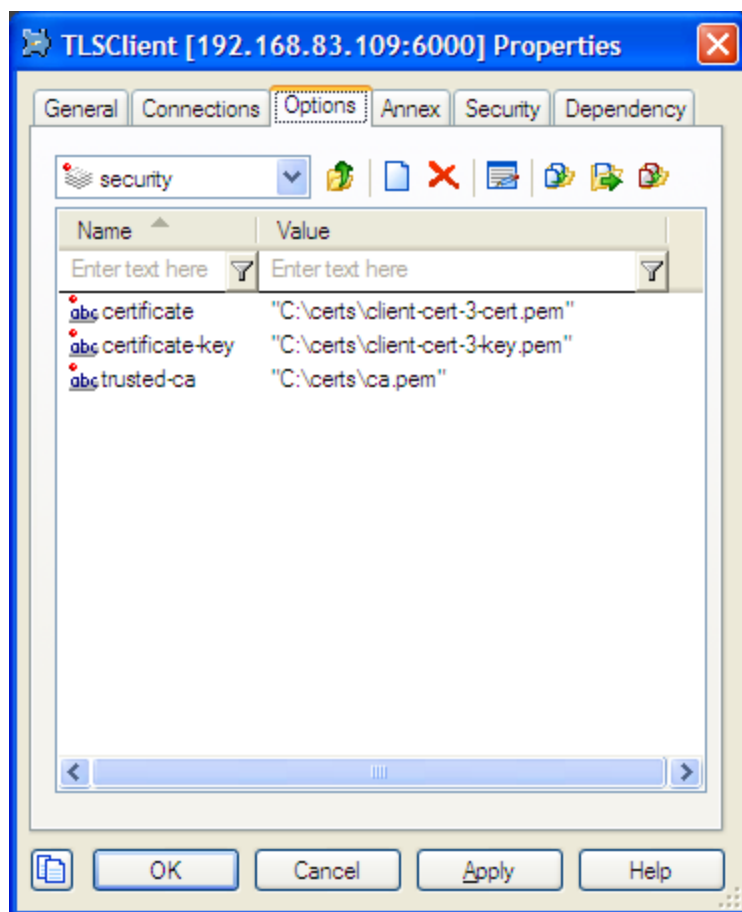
TLSClient [192.168.83.109:6000] Properties

General | Connections | Options | Annex | Security | Dependency

security

| Name | Value |
|---|---|
| Enter text here | Enter text here |
| abc certificate | "C:\certs\client-cert-3-cert.pem" |
| abc certificate-key | "C:\certs\client-cert-3-key.pem" |
| abc trusted-ca | "C:\certs\ca.pem" |

OK | Cancel | Apply | Help